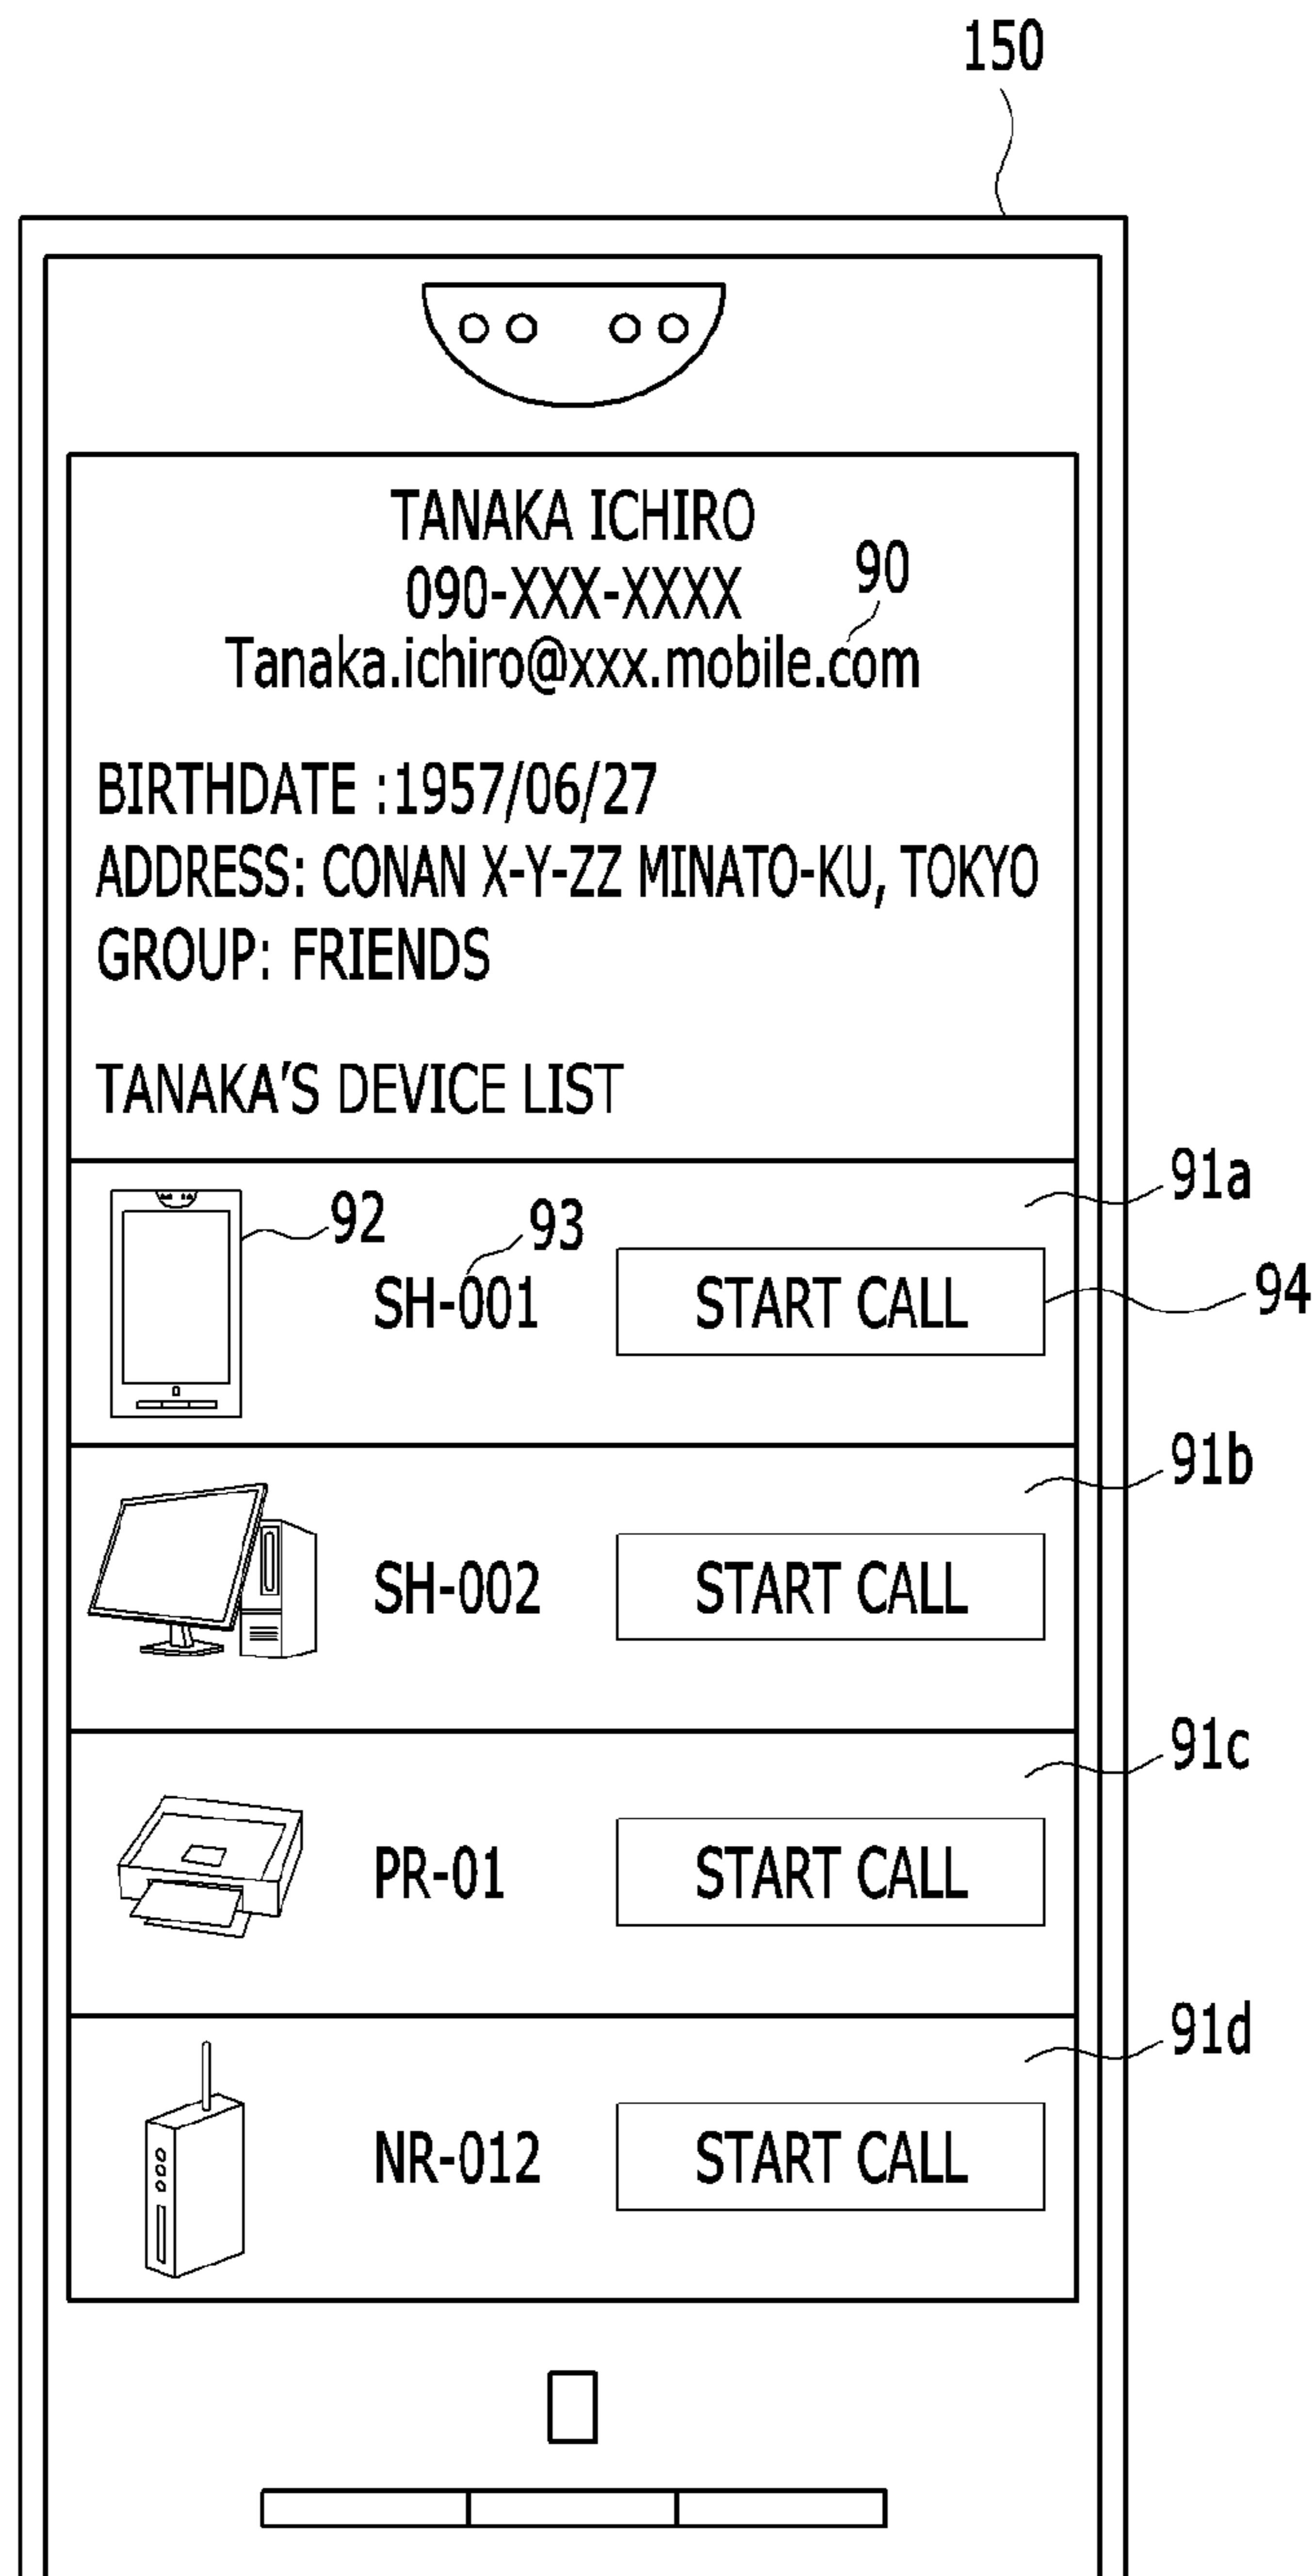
150

TANAKA ICHIRO
090-XXX-XXXX
90
Tanaka.ichiro@xxx.mobile.com

BIRTHDATE :1957/06/27
ADDRESS: CONAN X-Y-ZZ MINATO-KU, TOKYO
GROUP: FRIENDS

TANAKA'S DEVICE LIST

91a
92
93
SH-001
START CALL
94

91b
SH-002
START CALL

91c
PR-01
START CALL

91d
NR-012
START CALL